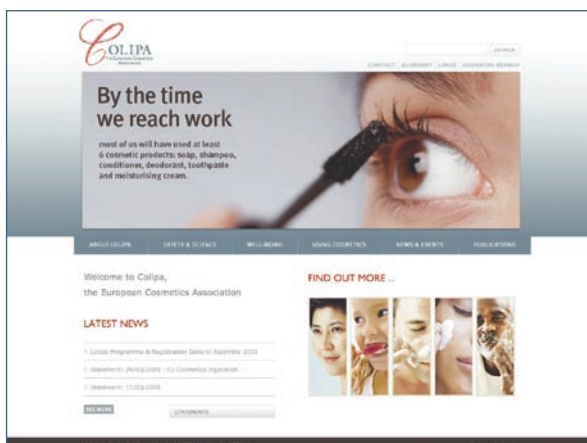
COLIPA
The European Cosmetics Association

SEARCH

CONTACT | GLOSSARY | LINKS | ADVANCED SEARCH

By the time we reach work

most of us will have used at least 6 cosmetic products: soap, shampoo, conditioner, deodorant, toothpaste and moisturising cream.

ABOUT COLIPA | SAFETY & SCIENCE | WELL-BEING | USING COSMETICS | NEWS & EVENTS | PUBLICATIONS

Welcome to Colipa, the European Cosmetics Association

FIND OUT MORE ...

LATEST NEWS

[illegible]

Statement: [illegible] - EU Cosmetics legislation

Statement: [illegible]

SEE MORE

STATEMENTS